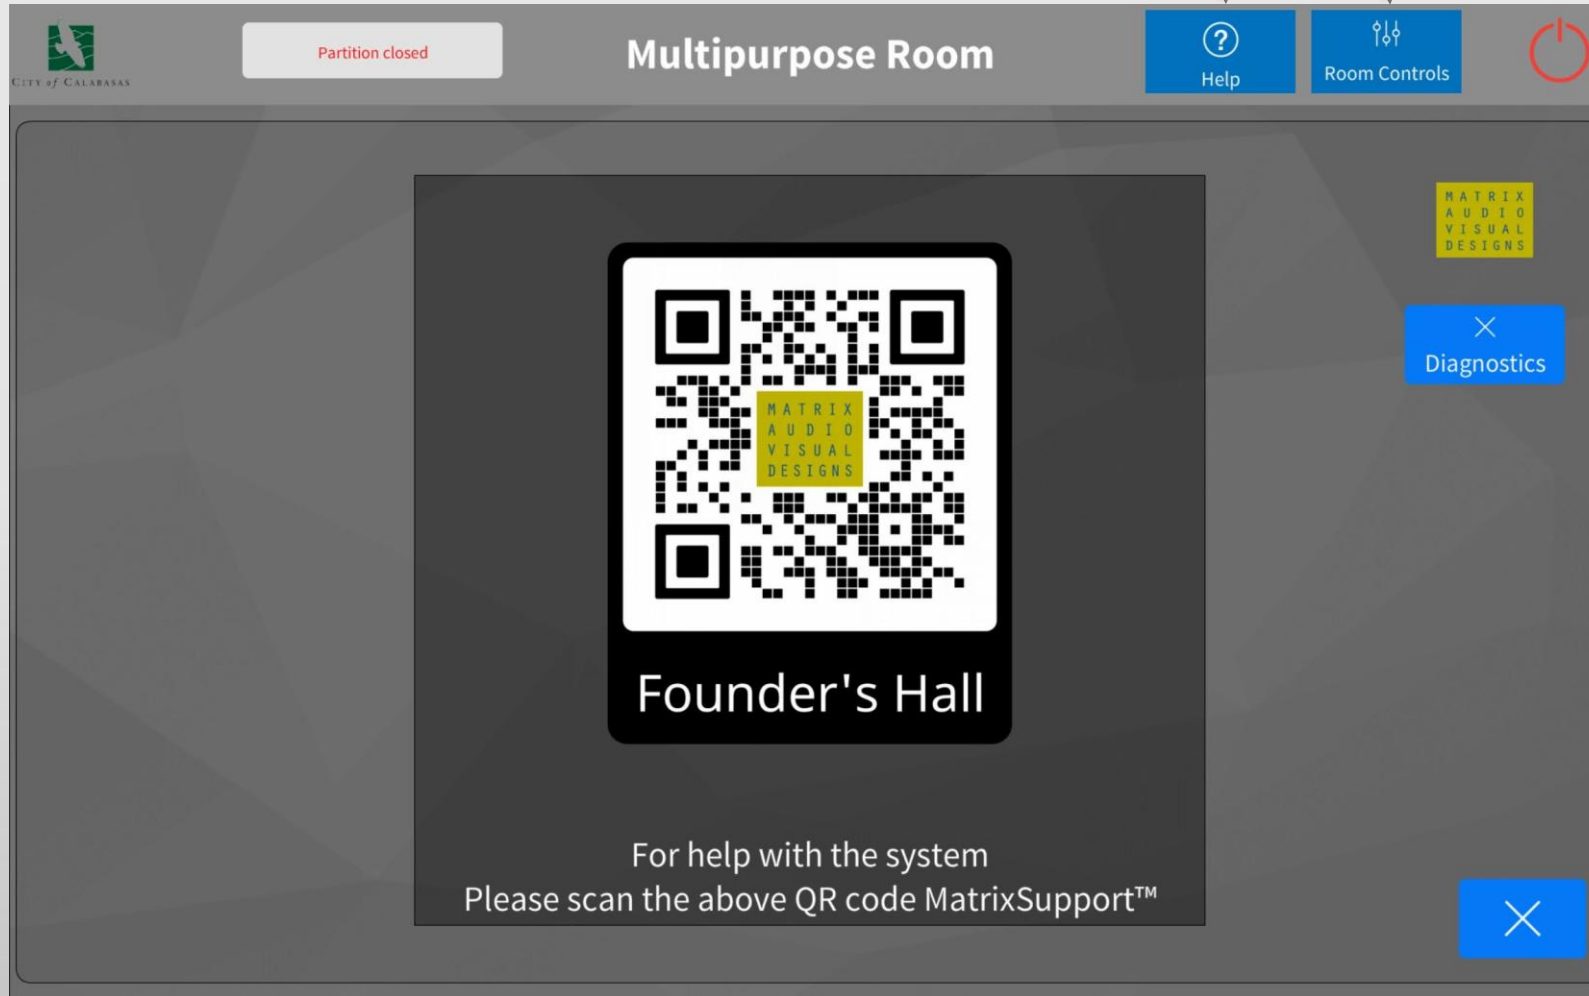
CITY of CALABASAS

Partition closed

Multipurpose Room

Help

Room Controls

MATRIX AUDIO VISUAL DESIGNS

Founder's Hall

For help with the system
Please scan the above QR code MatrixSupport™

MATRIX AUDIO VISUAL DESIGNS

Diagnostics